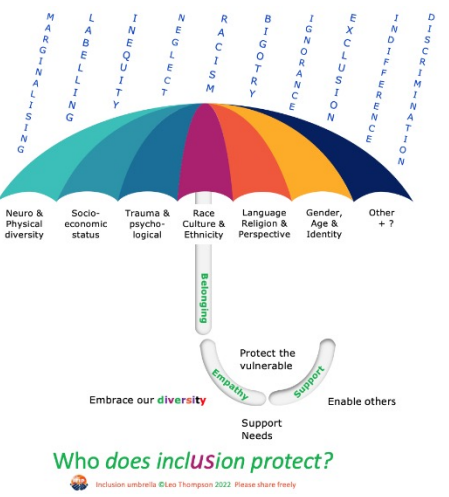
MARGINALISING
LABELLING
INEQUITY
NEGLECT
RACISM
BIGOTRY
IGNORANCE
EXCLUSION
INDIFFERENCE
DISCRIMINATION

Neuro & Physical diversity

Socio-economic status

Trauma & psychological

Race Culture & Ethnicity

Language Religion & Perspective

Gender, Age & Identity

Other + ?

Belonging

Protect the vulnerable

Empathy

Support

Embrace our diversity

Enable others

Support Needs

Who does inclusion protect?

Inclusion umbrella ©Leo Thompson 2022 Please share freely